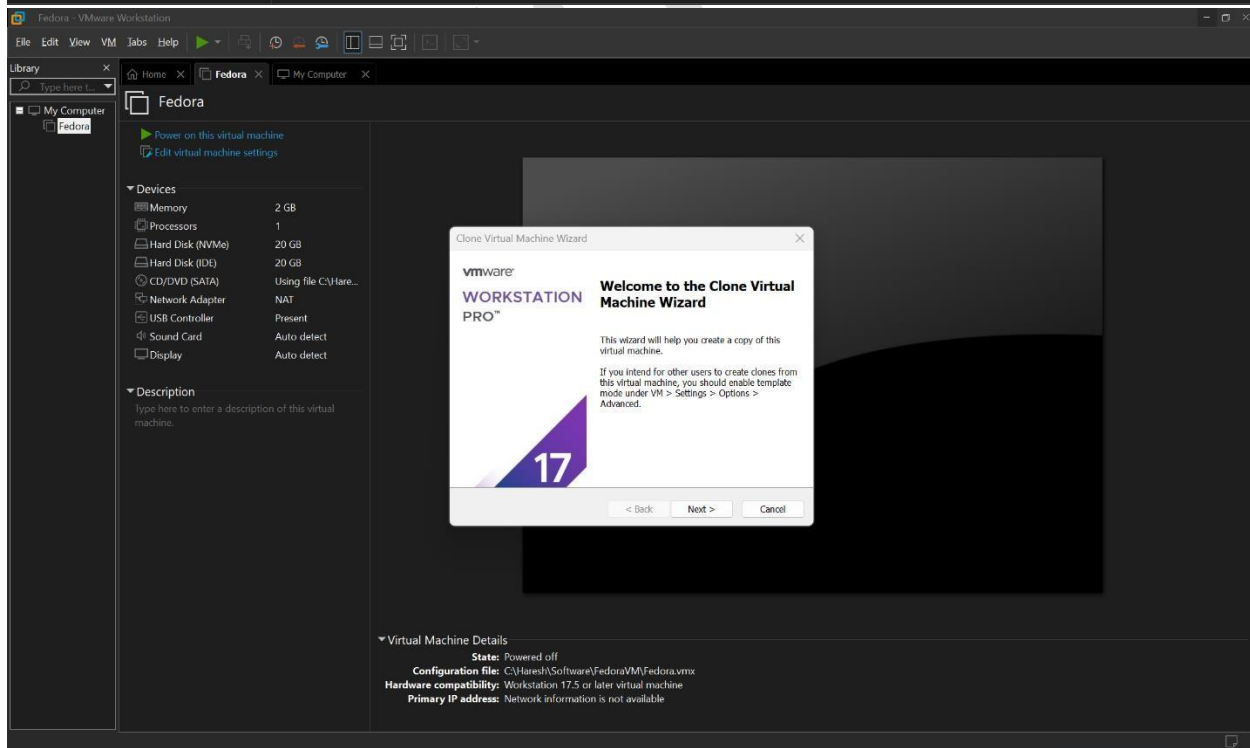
Fedora - VMware Workstation

File Edit View VM Tabs Help

Library
Type here t...
My Computer
Fedora

Home Fedora My Computer

Fedora

Power on this virtual machine
Edit virtual machine settings

Devices

| | |
|---|---|
| Memory | 2 GB |
| Processors | 1 |
| Hard Disk (NVMe) | 20 GB |
| Hard Disk (IDE) | 20 GB |
| CD/DVD (SATA) | Using file C:\Hare... |
| Network Adapter | NAT |
| USB Controller | Present |
| Sound Card | Auto detect |
| Display | Auto detect |

Description
Type here to enter a description of this virtual machine.

Clone Virtual Machine Wizard

vmware
WORKSTATION PRO™
17

Welcome to the Clone Virtual Machine Wizard

This wizard will help you create a copy of this virtual machine.

If you intend for other users to create clones from this virtual machine, you should enable template mode under VM > Settings > Options > Advanced.

< Back Next > Cancel

Virtual Machine Details
State: Powered off
Configuration file: C:\Haresh\Software\FedoraVM\Fedora.vmx
Hardware compatibility: Workstation 17.5 or later virtual machine
Primary IP address: Network information is not available